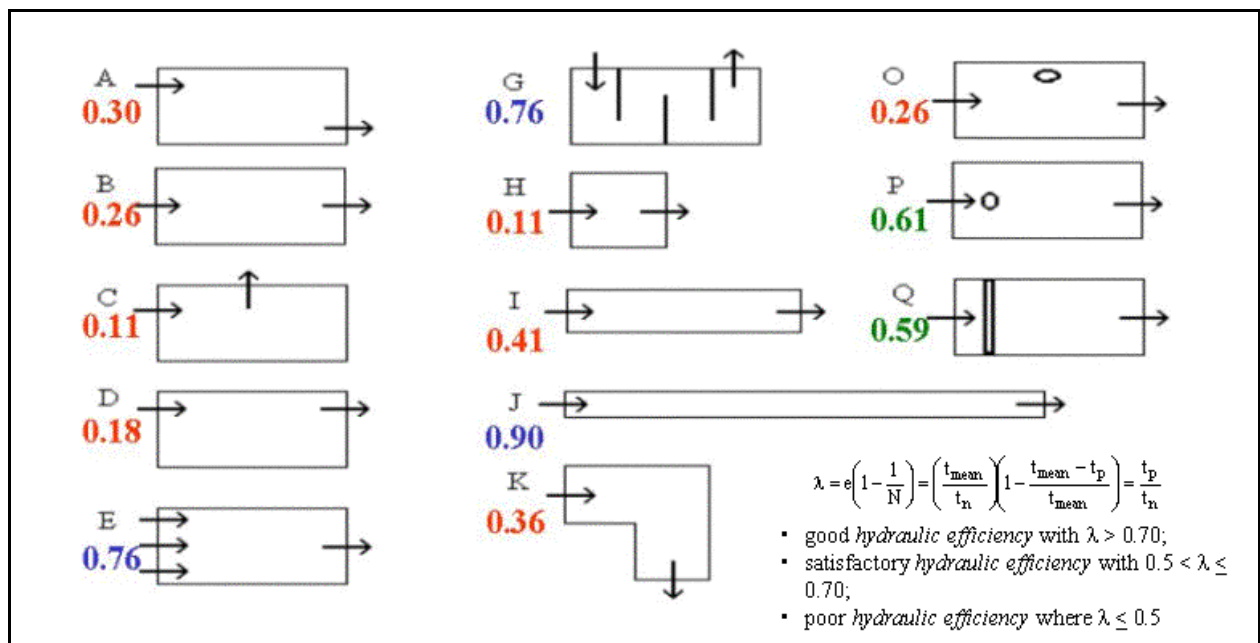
A
0.30

B
0.26

C
0.11

D
0.18

E
0.76

G
0.76

H
0.11

I
0.41

J
0.90

K
0.36

O
0.26

P
0.61

Q
0.59

$\lambda = e\left(1-\frac{1}{N}\right) = \left(\frac{t_{mean}}{t_n}\right)\left(1-\frac{t_{mean}-t_p}{t_{mean}}\right) = \frac{t_p}{t_n}$

- good *hydraulic efficiency* with λ > 0.70;
- satisfactory *hydraulic efficiency* with 0.5 < λ ≤ 0.70;
- poor *hydraulic efficiency* where λ ≤ 0.5